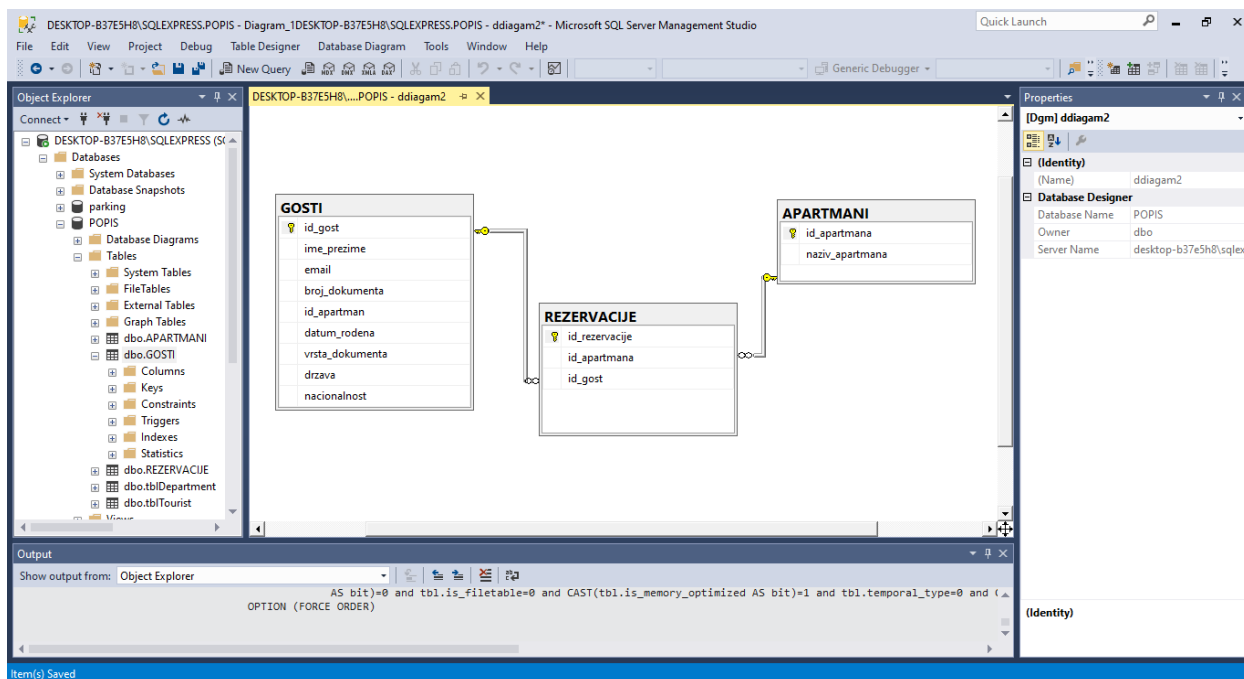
DESKTOP-B37E5H8\SQLEXPRESS.POPIS - Diagram_1DESKTOP-B37E5H8\SQLEXPRESS.POPIS - ddiagam2* - Microsoft SQL Server Management Studio

Quick Launch

File Edit View Project Debug Table Designer Database Diagram Tools Window Help

New Query

Generic Debugger

Object Explorer

Connect

DESKTOP-B37E5H8\SQLEXPRESS (SQ
Databases
System Databases
Database Snapshots
parking
POPIS
Database Diagrams
Tables
System Tables
FileTables
External Tables
Graph Tables
dbo.APARTMANI
dbo.GOSTI
Columns
Keys
Constraints
Triggers
Indexes
Statistics
dbo.REZERVACIJE
dbo.tblDepartment
dbo.tblTourist
Views

DESKTOP-B37E5H8\....POPIS - ddiagam2

GOSTI
id_gost
ime_prezime
email
broj_dokumenta
id_apartman
datum_rodena
vrsta_dokumenta
drzava
nacionalnost

REZERVACIJE
id_rezervacije
id_apartmana
id_gost

APARTMANI
id_apartmana
naziv_apartmana

Properties

[Dgm] ddiagam2

(Identity)
(Name) ddiagam2
Database Designer
Database Name POPIS
Owner dbo
Server Name desktop-b37e5h8\sqlex

(Identity)

Output

Show output from: Object Explorer

AS bit)=0 and tbl.is_filetable=0 and CAST(tbl.is_memory_optimized AS bit)=1 and tbl.temporal_type=0 and (
OPTION (FORCE ORDER)

Item(s) Saved